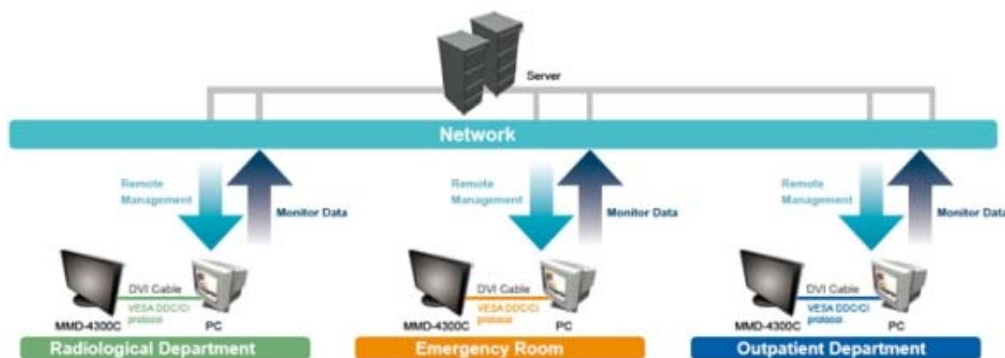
Server

Network

Remote Management

Monitor Data

DVI Cable

VESA DDC/CI protocol

MMD-4300C

PC

Radiological Department

Remote Management

Monitor Data

DVI Cable

VESA DDC/CI protocol

MMD-4300C

PC

Emergency Room

Remote Management

Monitor Data

DVI Cable

VESA DDC/CI protocol

MMD-4300C

PC

Outpatient Department